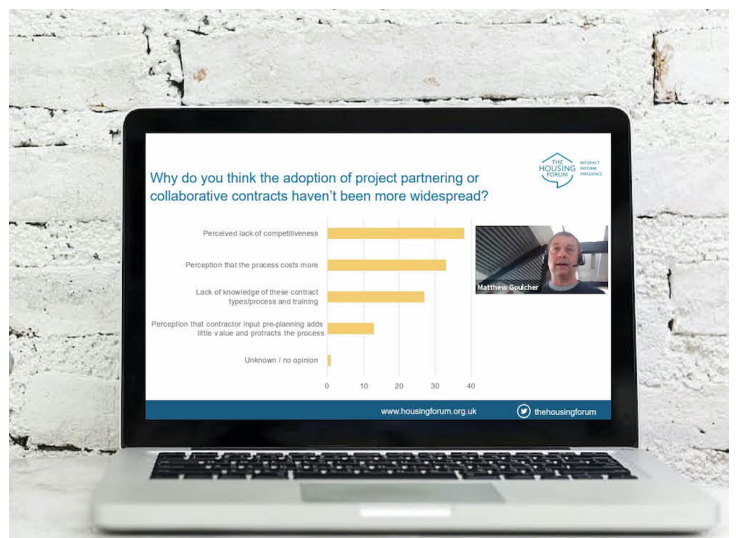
Why do you think the adoption of project partnering or collaborative contracts haven't been more widespread?

THE HOUSING FORUM
INTERACT
INFORM
INFLUENCE

Perceived lack of competitiveness

Perception that the process costs more

Lack of knowledge of these contract types/process and training

Perception that contractor input pre-planning adds little value and protracts the process

Unknown / no opinion

0 10 20 30 40

Matthew Goulcher

www.housingforum.org.uk

thehousingforum